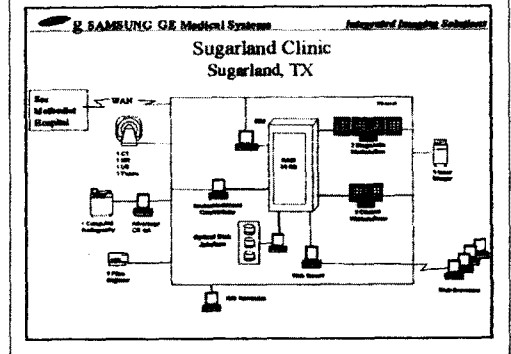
SAMSUNG GE Medical Systems

Integrated Imaging Solutions

Sugarland Clinic
Sugarland, TX

San Methodist Hospital

WAN

1 CT
1 MR
1 US
1 Trauma

RIS

RAID

2 Diagnostic Workstation

Laser Imager

1 Computed Radiography

Advantage CR

Study/Workload Coordinator

Optical Disk Jukebox

2 Clinical Workstation

Film Digitizer

Web Server

Web Browsers

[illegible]